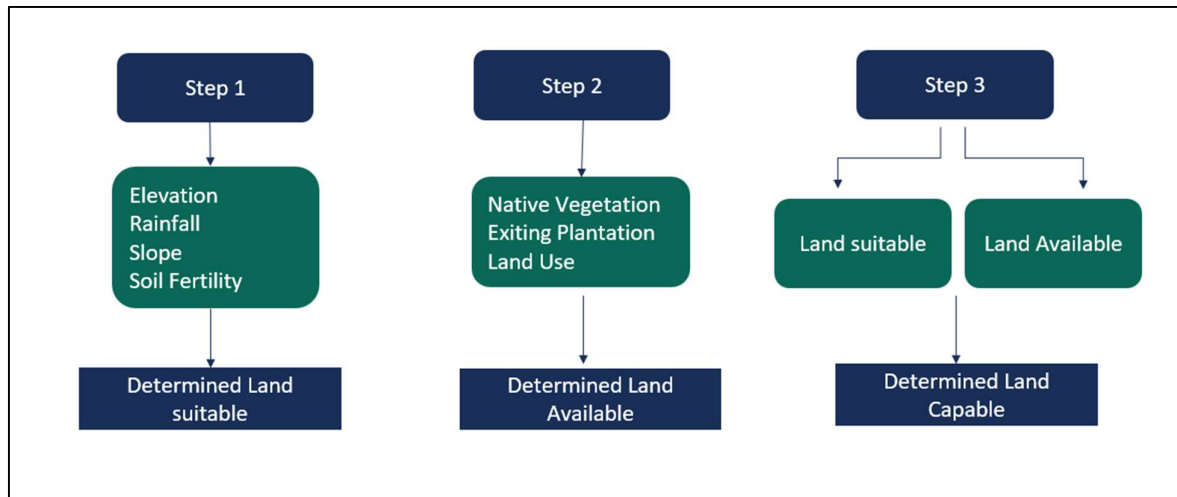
Step 1

Elevation
Rainfall
Slope
Soil Fertility

Determined Land suitable

Step 2

Native Vegetation
Exiting Plantation
Land Use

Determined Land Available

Step 3

Land suitable

Land Available

Determined Land Capable